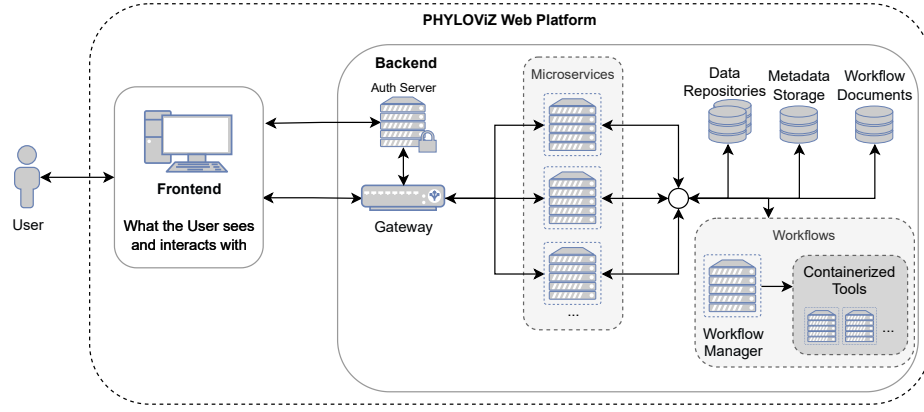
PHYLOViZ Web Platform

User

Frontend

What the User sees and interacts with

Backend

Auth Server

Gateway

Microservices

...

Data Repositories

Metadata Storage

Workflow Documents

Workflows

Workflow Manager

Containerized Tools

...